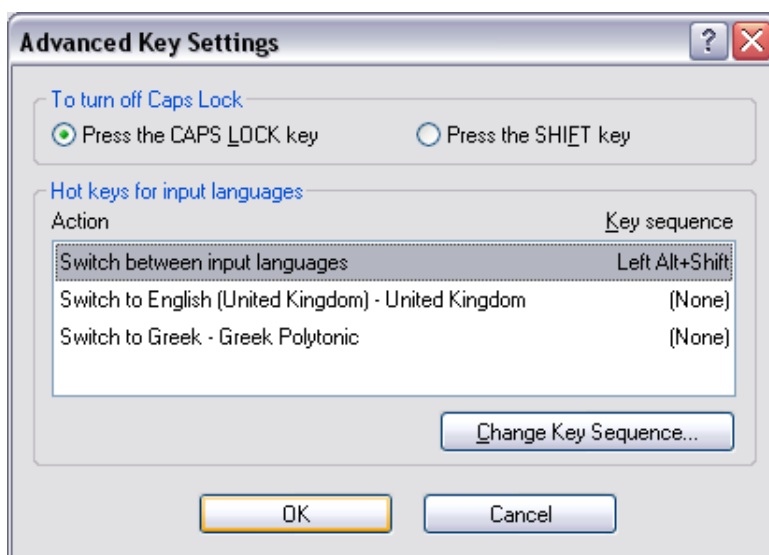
Advanced Key Settings

?

To turn off Caps Lock

Press the CAPS LOCK key

Press the SHIFT key

Hot keys for input languages

| Action | Key sequence |
|---|---|
| Switch between input languages | Left Alt+Shift |
| Switch to English (United Kingdom) - United Kingdom | (None) |
| Switch to Greek - Greek Polytonic | (None) |

Change Key Sequence...

OK

Cancel